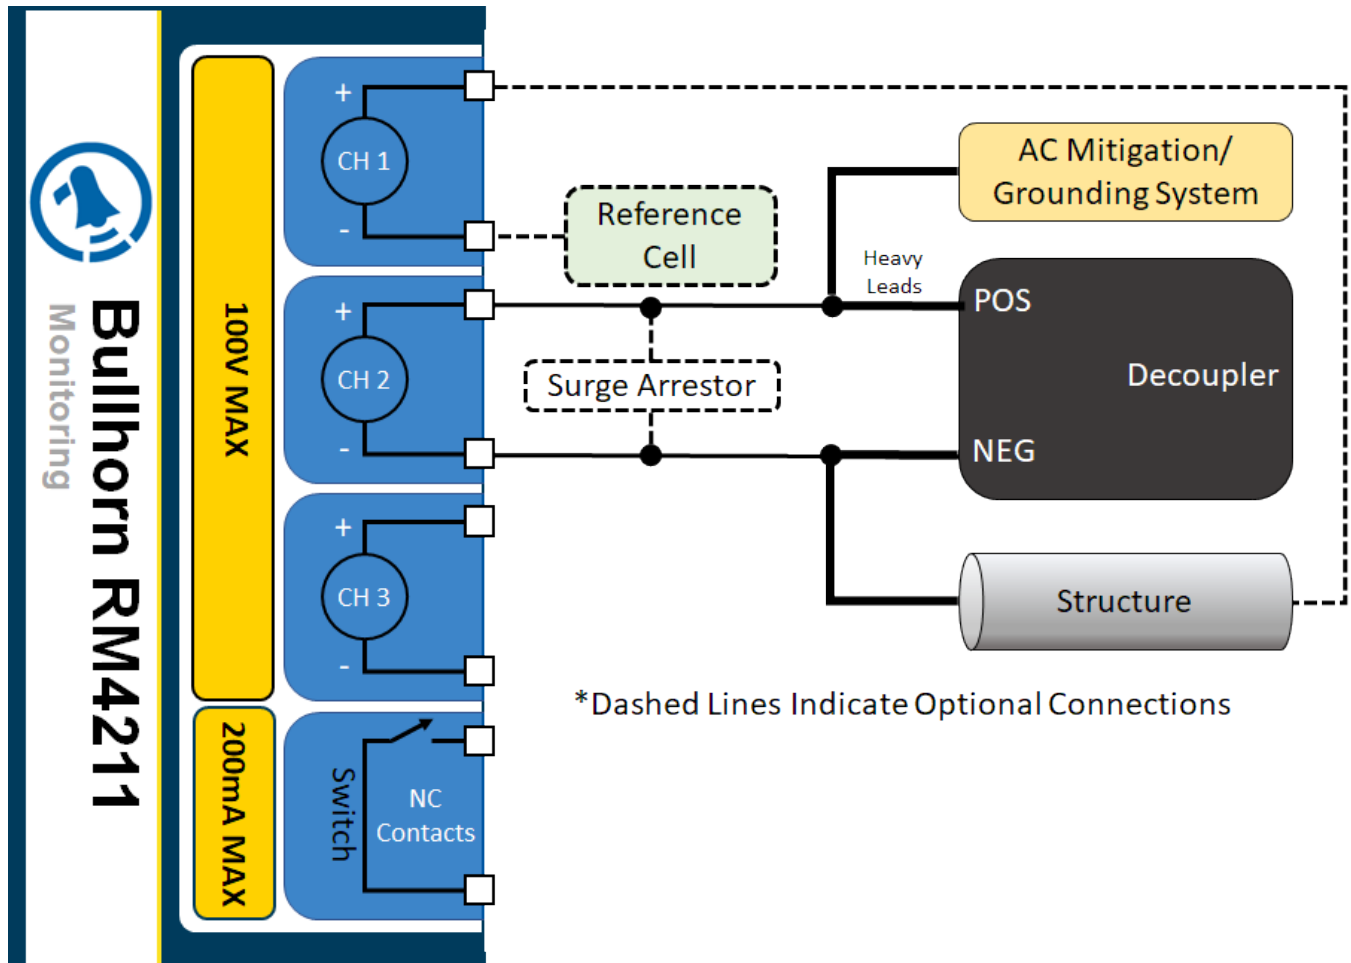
Bullhorn RM4211
Monitoring

100V MAX

200mA MAX

+
CH 1
-

+
CH 2
-

+
CH 3
-

Switch
NC
Contacts

Reference
Cell

Surge Arrestor

Heavy
Leads

AC Mitigation/
Grounding System

POS
Decoupler
NEG

Structure

*Dashed Lines Indicate Optional Connections